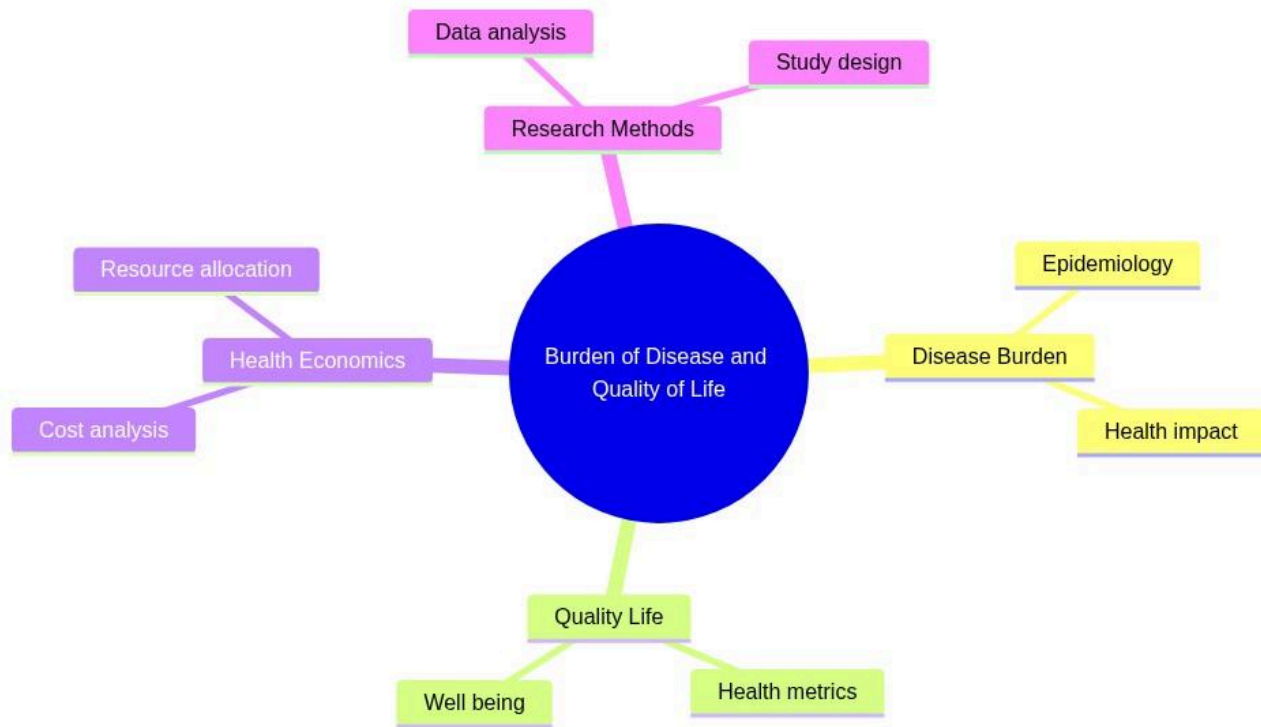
Data analysis

Study design

Research Methods

Resource allocation

Health Economics

Cost analysis

Burden of Disease and Quality of Life

Epidemiology

Disease Burden

Health impact

Quality Life

Well being

Health metrics